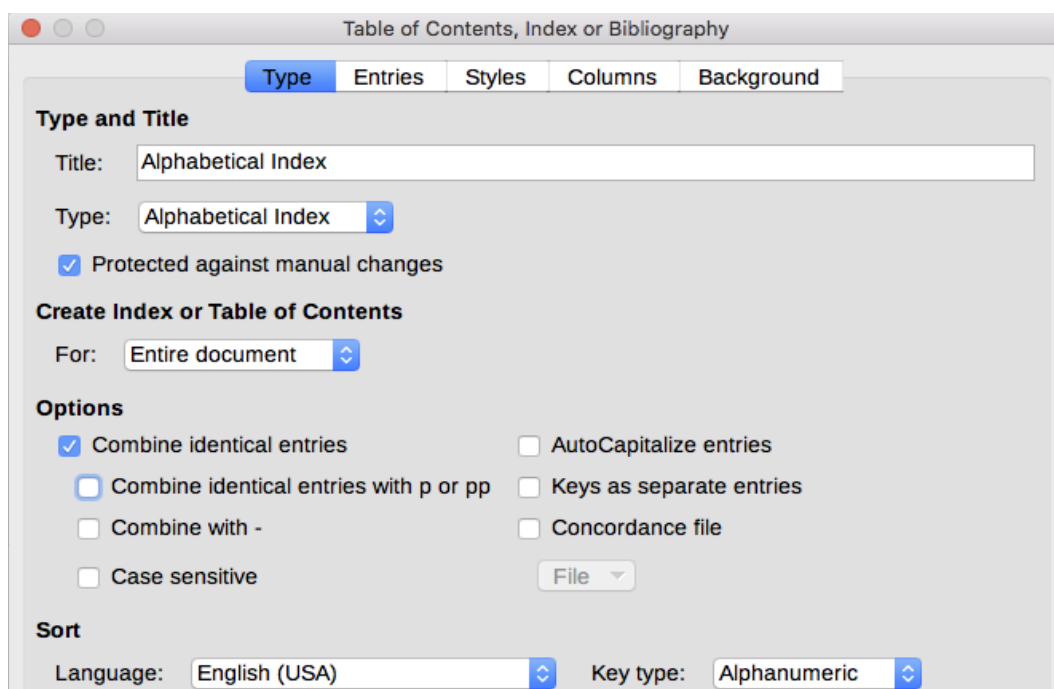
Table of Contents, Index or Bibliography

Type | Entries | Styles | Columns | Background

Type and Title

Title: Alphabetical Index

Type: Alphabetical Index

Protected against manual changes

Create Index or Table of Contents

For: Entire document

Options

Combine identical entries

Combine identical entries with p or pp

Combine with -

Case sensitive

AutoCapitalize entries

Keys as separate entries

Concordance file

File

Sort

Language: English (USA)

Key type: Alphanumeric